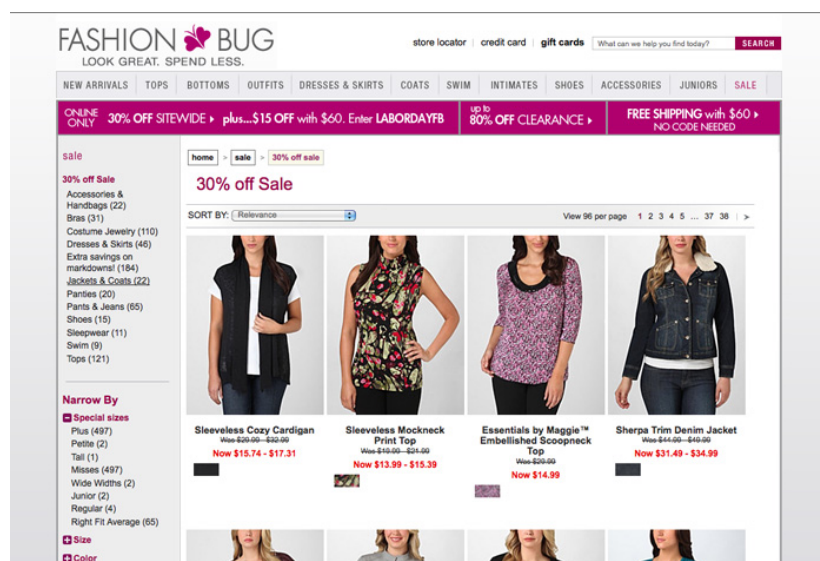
FASHION BUG
LOOK GREAT. SPEND LESS.

store locator | credit card | gift cards | What can we help you find today? SEARCH

NEW ARRIVALS | TOPS | BOTTOMS | OUTFITS | DRESSES & SKIRTS | COATS | SWIM | INTIMATES | SHOES | ACCESSORIES | JUNIORS | SALE

ONLINE ONLY 30% OFF SITEWIDE ▸ plus...$15 OFF with $60. Enter LABORDAYFB | up to 80% OFF CLEARANCE ▸ | FREE SHIPPING with $60 ▸ NO CODE NEEDED

sale

30% off Sale
Accessories & Handbags (22)
Bras (31)
Costume Jewelry (110)
Dresses & Skirts (46)
Extra savings on markdowns! (184)
Jackets & Coats (22)
Panties (20)
Pants & Jeans (65)
Shoes (15)
Sleepwear (11)
Swim (9)
Tops (121)

Narrow By
Special sizes
Plus (497)
Petite (2)
Tall (1)
Misses (497)
Wide Widths (2)
Junior (2)
Regular (4)
Right Fit Average (65)
Size
Color

home > sale > 30% off sale

30% off Sale

SORT BY: Relevance

View 96 per page 1 2 3 4 5 ... 37 38 | >

Sleeveless Cozy Cardigan
Was $29.00 - $32.00
Now $15.74 - $17.31

Sleeveless Mockneck Print Top
Was $19.00 - $21.00
Now $13.99 - $15.39

Essentials by Maggie™ Embellished Scoopneck Top
Was $29.00
Now $14.99

Sherpa Trim Denim Jacket
Was $44.99 - $49.00
Now $31.49 - $34.99